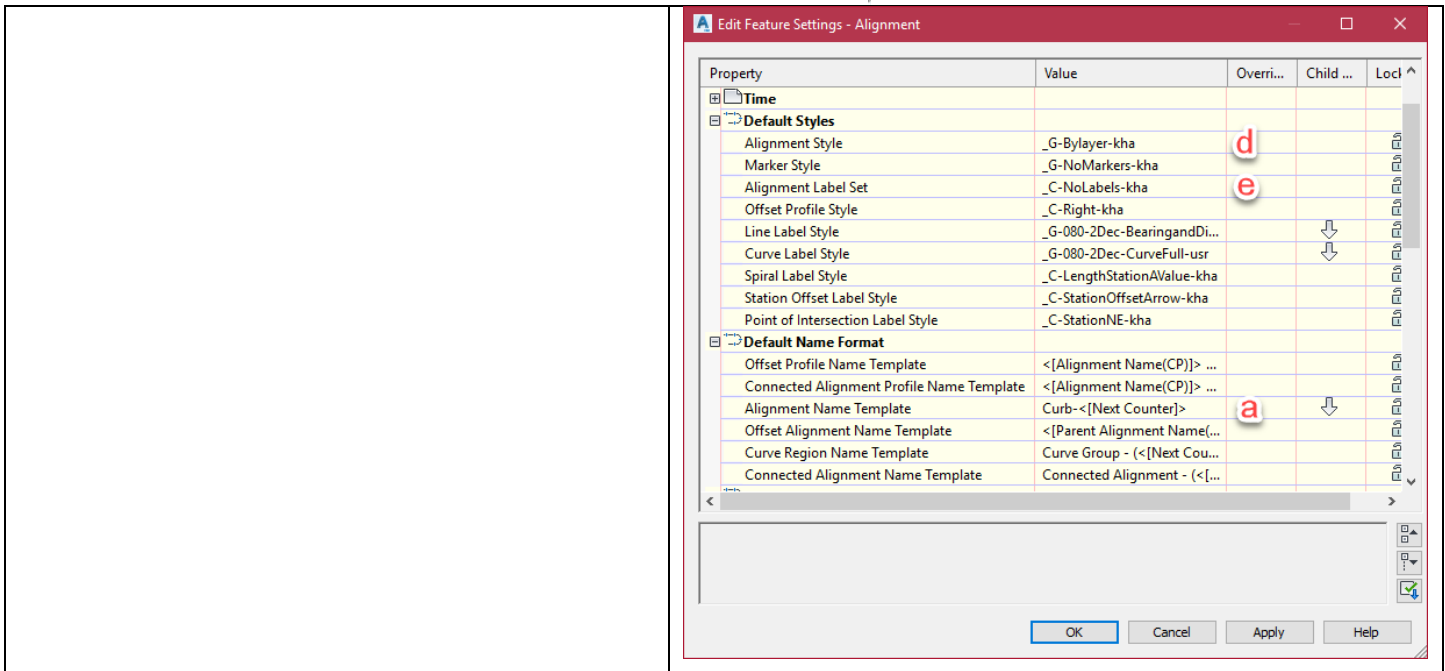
Edit Feature Settings - Alignment

| Property | Value | Overri... | Child ... | Lock |
|---|---|---|---|---|
| Time | | | | |
| Default Styles | | | | |
| Alignment Style | _G-Bylayer-kha | d | | |
| Marker Style | _G-NoMarkers-kha | | | |
| Alignment Label Set | _C-NoLabels-kha | e | | |
| Offset Profile Style | _C-Right-kha | | | |
| Line Label Style | _G-080-2Dec-BearingandDi... | | | |
| Curve Label Style | _G-080-2Dec-CurveFull-usr | | | |
| Spiral Label Style | _C-LengthStationAValue-kha | | | |
| Station Offset Label Style | _C-StationOffsetArrow-kha | | | |
| Point of Intersection Label Style | _C-StationNE-kha | | | |
| Default Name Format | | | | |
| Offset Profile Name Template | <[Alignment Name(CP)]> ... | | | |
| Connected Alignment Profile Name Template | <[Alignment Name(CP)]> ... | | | |
| Alignment Name Template | Curb-<[Next Counter]> | a | | |
| Offset Alignment Name Template | <[Parent Alignment Name(... | | | |
| Curve Region Name Template | Curve Group - (<[Next Cou... | | | |
| Connected Alignment Name Template | Connected Alignment - (<[... | | | |

OK Cancel Apply Help